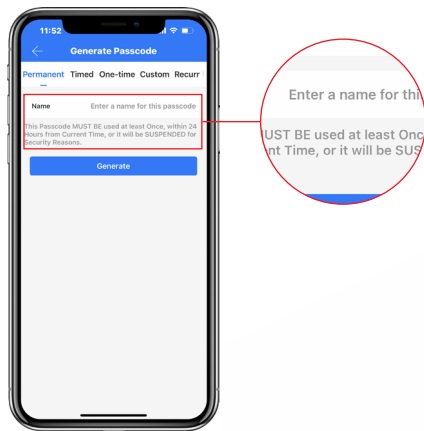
11:52

Generate Passcode

Permanent Timed One-time Custom Recurr

Name Enter a name for this passcode

This Passcode MUST BE used at least Once, within 24 Hours from Current Time, or it will be SUSPENDED for Security Reasons.

Generate

Enter a name for thi

UST BE used at least Once
nt Time, or it will be SUS